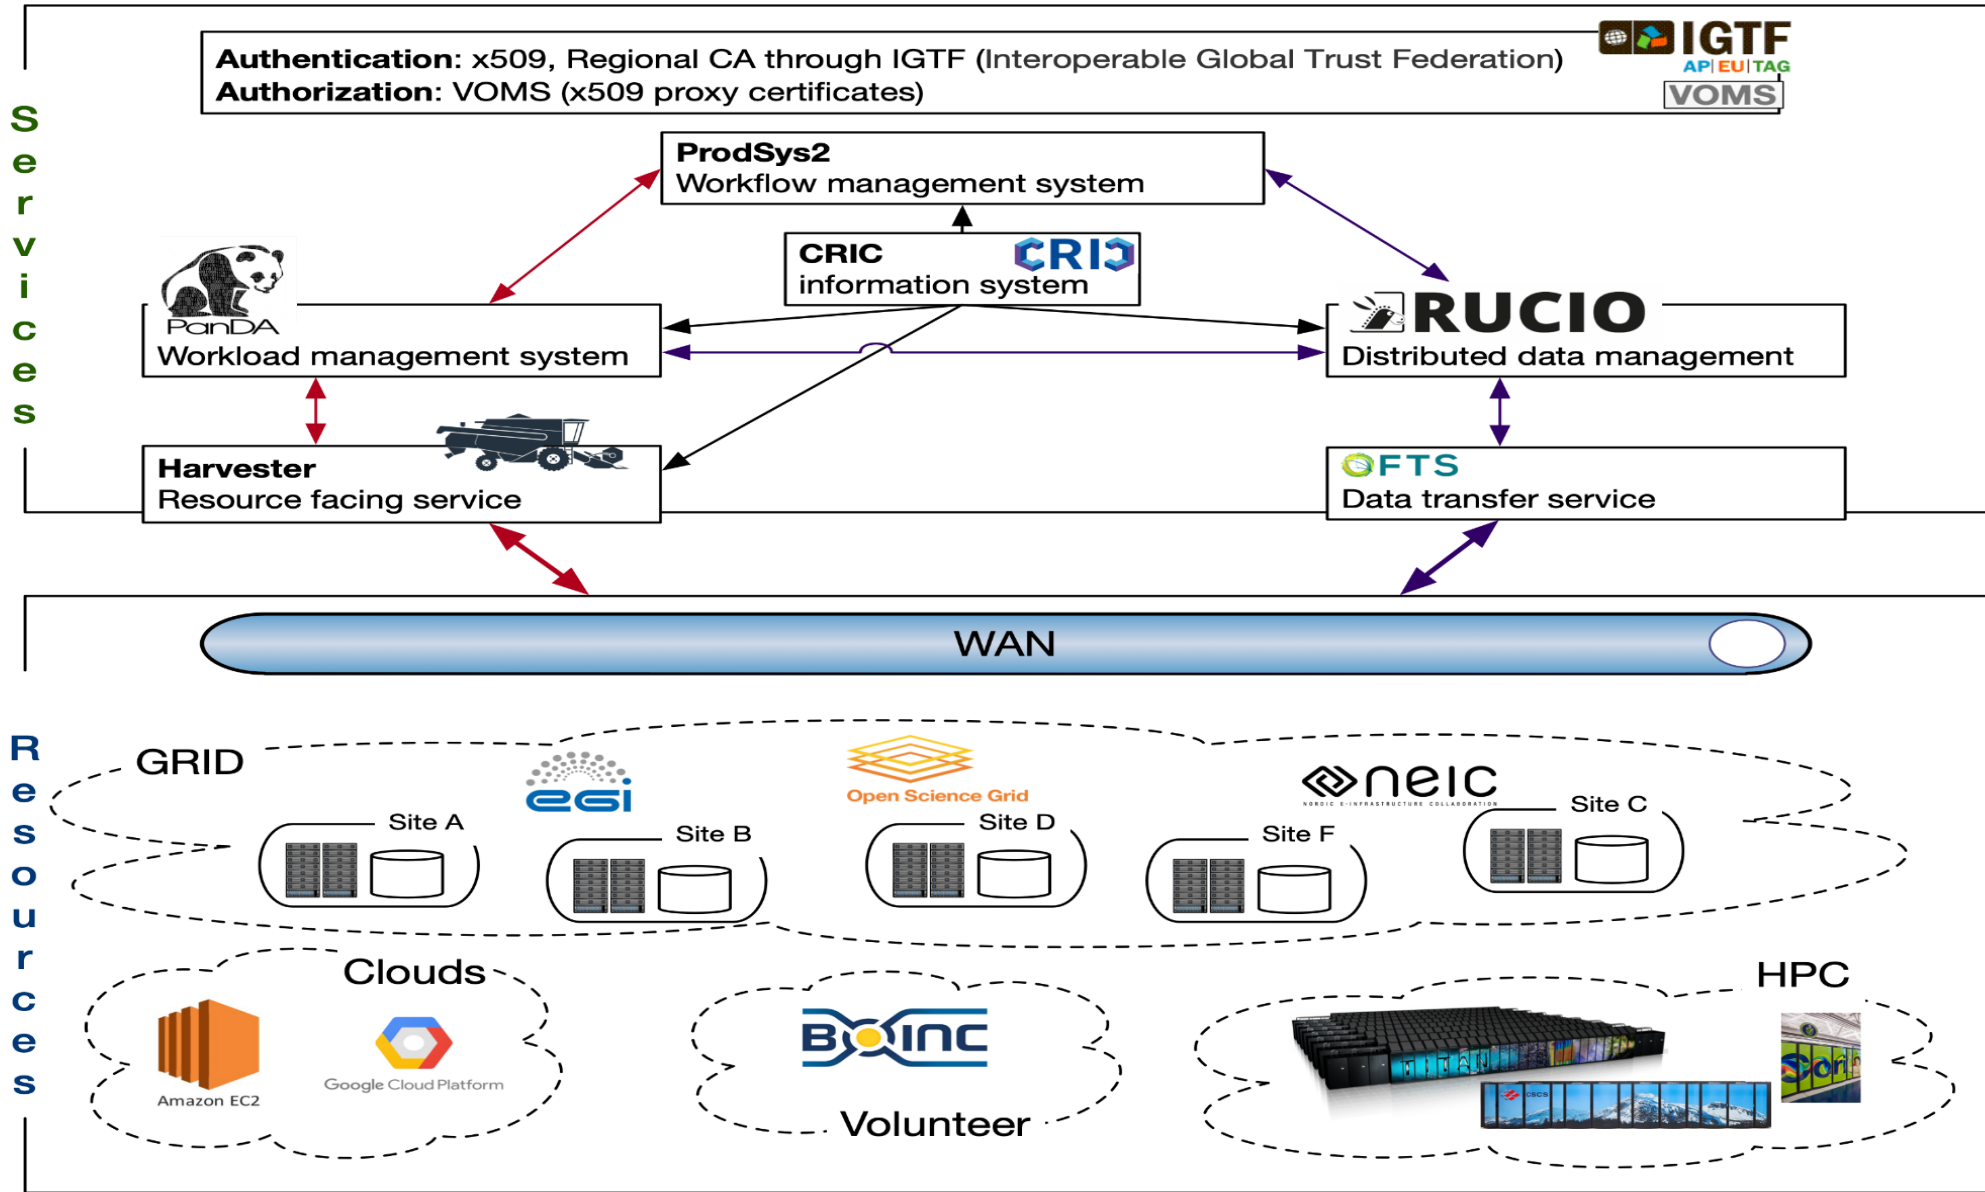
Services

**Authentication**: x509, Regional CA through IGTF (Interoperable Global Trust Federation)
**Authorization**: VOMS (x509 proxy certificates)

IGTF
AP|EU|TAG
VOMS

**ProdSys2**
Workflow management system

**CRIC**
information system
CRIC

PanDA
Workload management system

RUCIO
Distributed data management

**Harvester**
Resource facing service

FTS
Data transfer service

WAN

Resources

GRID
egi
Open Science Grid
neic
NORDIC E-INFRASTRUCTURE COLLABORATION
Site A
Site B
Site D
Site F
Site C

Clouds
Amazon EC2
Google Cloud Platform

BOINC
Volunteer

HPC
CSCS
Cori